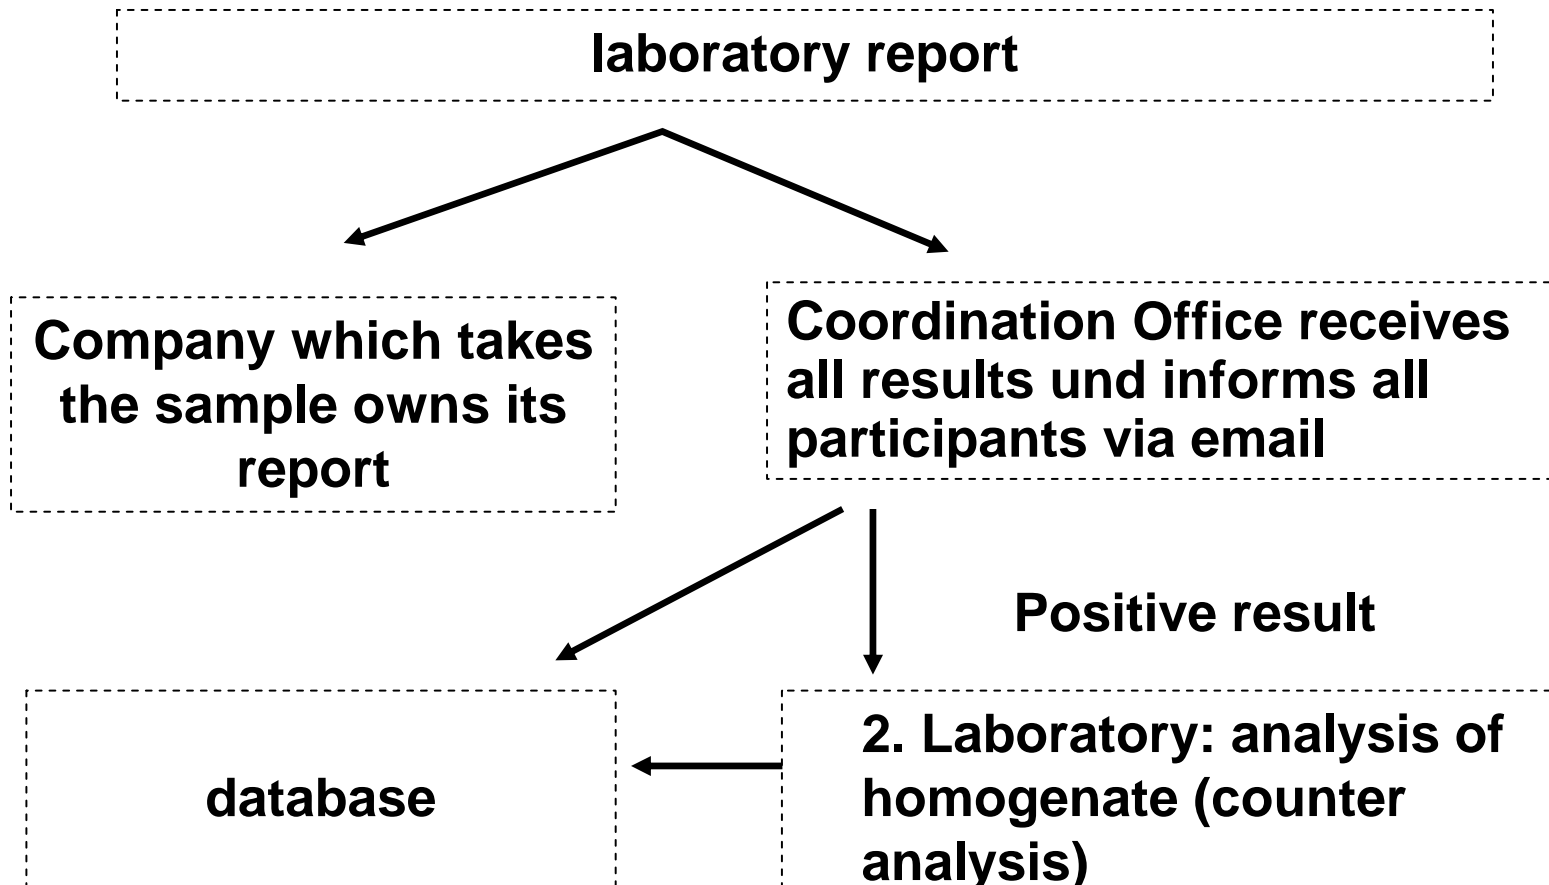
laboratory report

Company which takes the sample owns its report

Coordination Office receives all results und informs all participants via email

Positive result

database

2. Laboratory: analysis of homogenate (counter analysis)